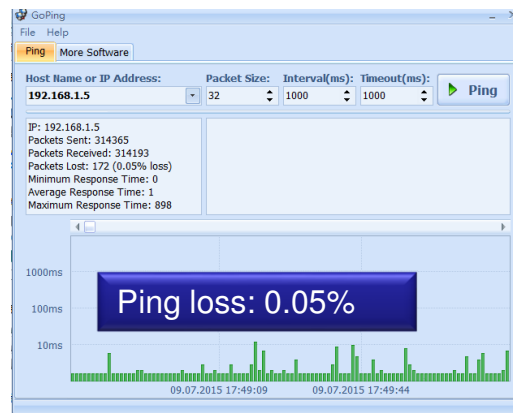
GoPing
File Help
Ping More Software
Host Name or IP Address: 192.168.1.5
Packet Size: 32
Interval(ms): 1000
Timeout(ms): 1000
Ping

IP: 192.168.1.5
Packets Sent: 314365
Packets Received: 314193
Packets Lost: 172 (0.05% loss)
Minimum Response Time: 0
Average Response Time: 1
Maximum Response Time: 898

1000ms
100ms
10ms
Ping loss: 0.05%
09.07.2015 17:49:09
09.07.2015 17:49:44